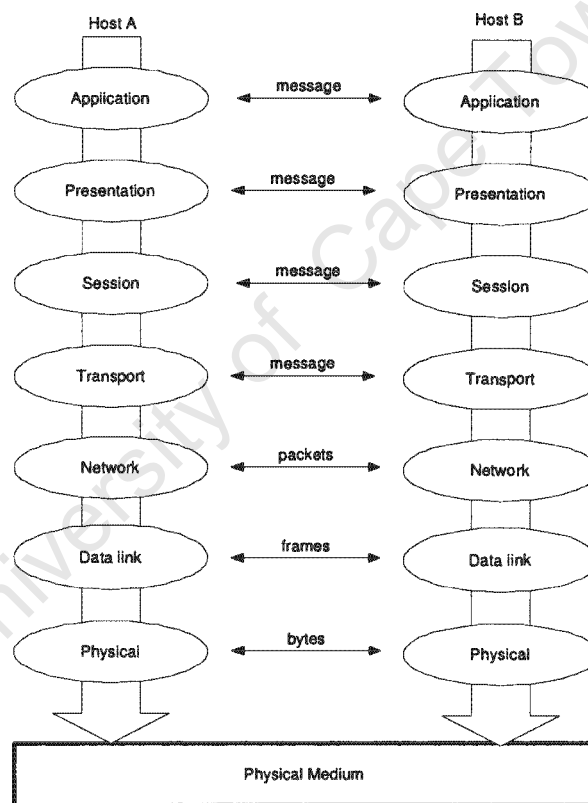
Host A

Host B

Application

message

Application

Presentation

message

Presentation

Session

message

Session

Transport

message

Transport

Network

packets

Network

Data link

frames

Data link

Physical

bytes

Physical

Physical Medium

University of Cape Town